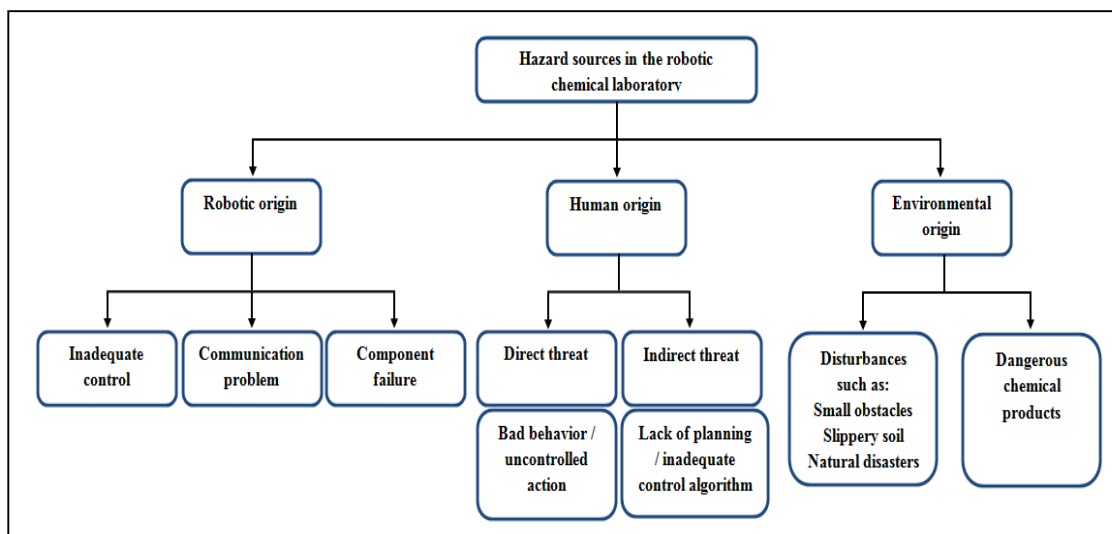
Hazard sources in the robotic chemical laboratory

Robotic origin

Human origin

Environmental origin

Inadequate control

Communication problem

Component failure

Direct threat

Bad behavior / uncontrolled action

Indirect threat

Lack of planning / inadequate control algorithm

Disturbances such as: Small obstacles Slippery soil Natural disasters

Dangerous chemical products